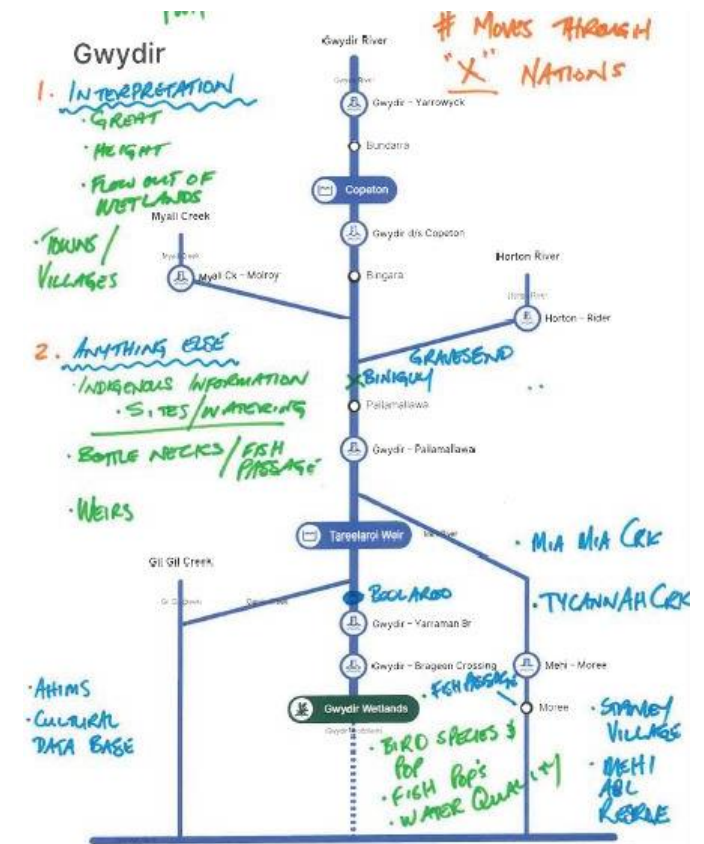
Gwydir

# MOVES THROUGH "X" NATIONS

1. INTERPRETATION
· GREAT
· HEIGHT
· FLOW OUT OF WETLANDS
· TOWNS / VILLAGES

2. ANYTHING ELSE
· INDIGENOUS INFORMATION
· SITES / WATERING
· BOTTLE NECKS / FISH PASSAGE
· WEIRS

· AHIMS
· CULTURAL DATA BASE

Gwydir River
Gwydir River
Gwydir - Yarrowyck
Bundarra
Copeton
Gwydir d/s Copeton
Myall Creek
Myall Creek
Myall Ck - Molroy
Bingara
Horton River
Horton River
Horton - Rider
GRAVESEND
X BINIGUY
Pallamallawa
Gwydir - Pallamallawa
Tareelaroi Weir
Mehi River
· MIA MIA CRK
Gil Gil Creek
Gil Gil Creek
Gwydir River
BOOLAROO
· TYCANNAH CRK
Gwydir - Yarraman Br
Gwydir - Brageen Crossing
Mehi - Moree
FISH PASSAGE
Moree
Gwydir Wetlands
Gwydir Wetlands
· BIRD SPECIES & POP
· FISH POP'S
· WATER QUALITY
· STANLEY VILLAGE
· MEHI ABL RESERVE